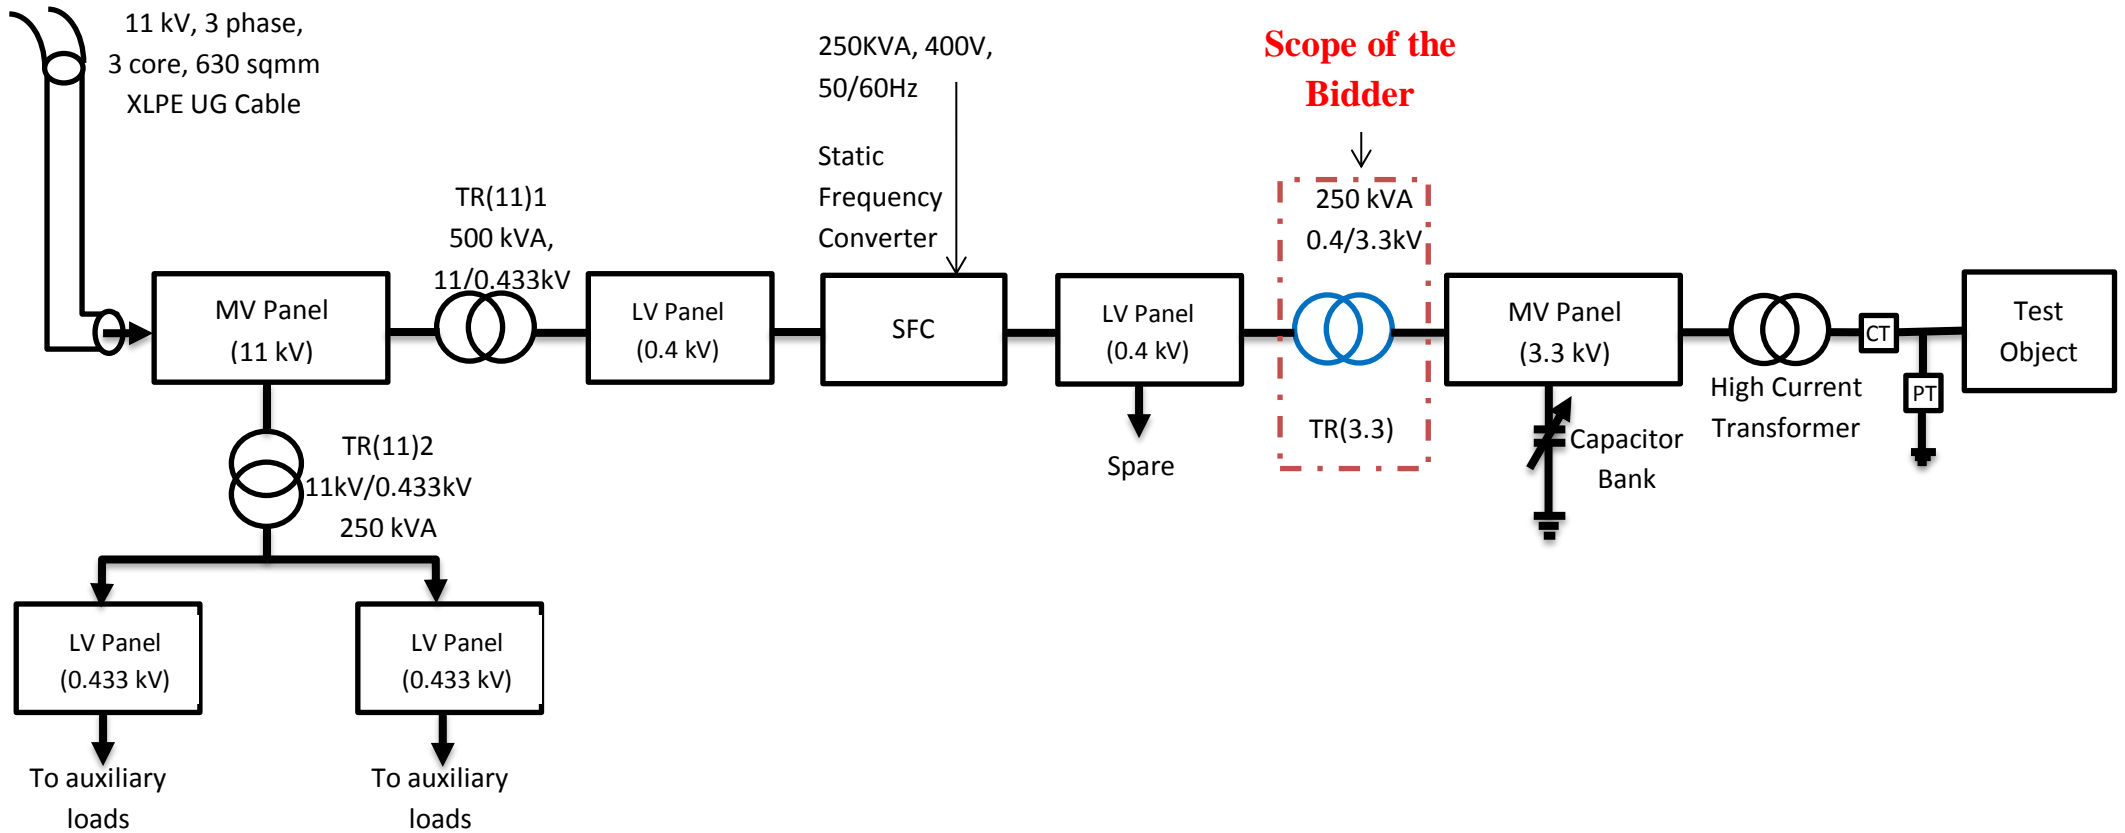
11 kV, 3 phase, 3 core, 630 sqmm XLPE UG Cable

250KVA, 400V, 50/60Hz

Static Frequency Converter

Scope of the Bidder

TR(11)1 500 kVA, 11/0.433kV

MV Panel (11 kV)

LV Panel (0.4 kV)

SFC

LV Panel (0.4 kV)

250 kVA 0.4/3.3kV

MV Panel (3.3 kV)

CT

Test Object

PT

TR(3.3)

Spare

Capacitor Bank

High Current Transformer

TR(11)2 11kV/0.433kV 250 kVA

LV Panel (0.433 kV)

LV Panel (0.433 kV)

To auxiliary loads

To auxiliary loads